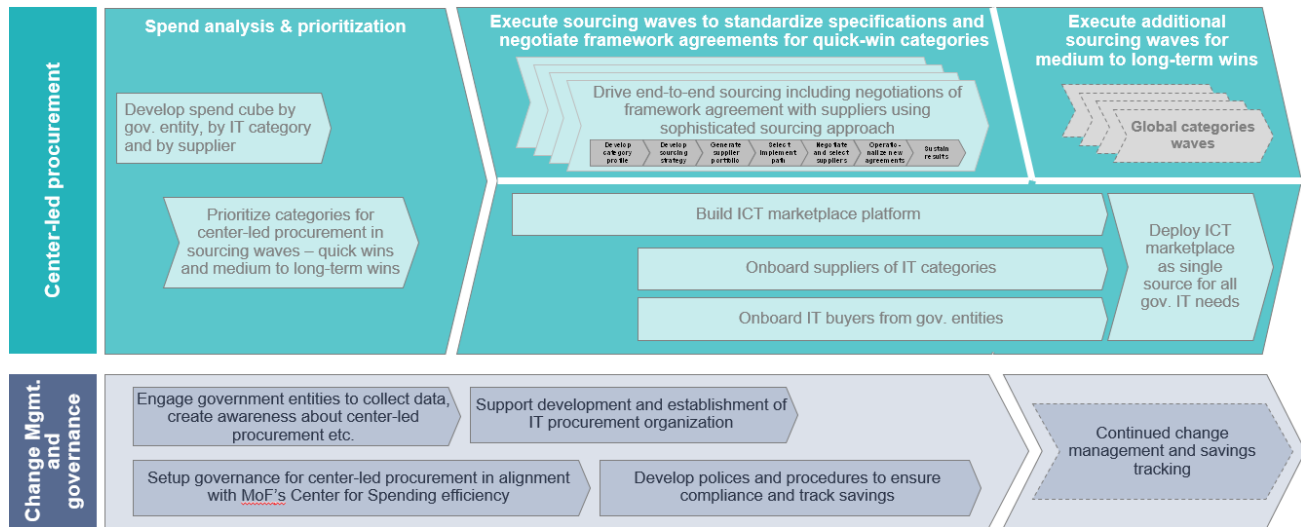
Center-led procurement

Spend analysis & prioritization

Develop spend cube by gov. entity, by IT category and by supplier

Prioritize categories for center-led procurement in sourcing waves – quick wins and medium to long-term wins

Execute sourcing waves to standardize specifications and negotiate framework agreements for quick-win categories

Drive end-to-end sourcing including negotiations of framework agreement with suppliers using sophisticated sourcing approach

Develop category profile

Develop sourcing strategy

Generate supplier portfolio

Select implement path

Negotiate and select suppliers

Operationalize new agreements

Sustain results

Execute additional sourcing waves for medium to long-term wins

Global categories waves

Build ICT marketplace platform

Onboard suppliers of IT categories

Onboard IT buyers from gov. entities

Deploy ICT marketplace as single source for all gov. IT needs

Change Mgmt. and governance

Engage government entities to collect data, create awareness about center-led procurement etc.

Support development and establishment of IT procurement organization

Setup governance for center-led procurement in alignment with MoF's Center for Spending efficiency

Develop polices and procedures to ensure compliance and track savings

Continued change management and savings tracking